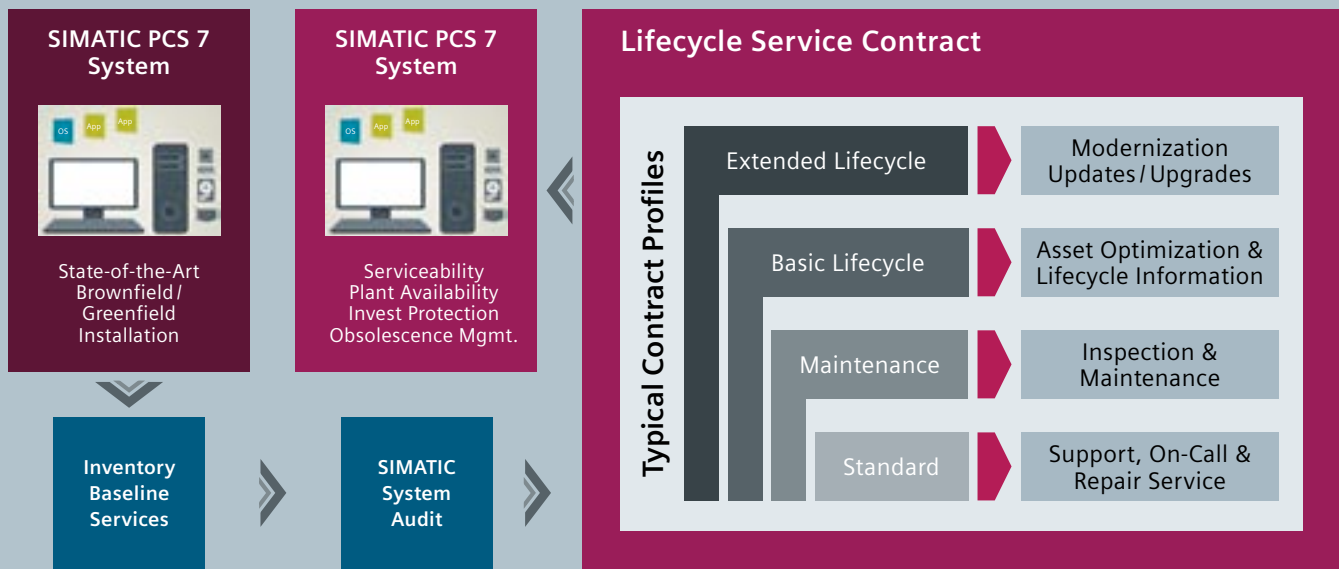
SIMATIC PCS 7 System

OS App App

State-of-the-Art Brownfield / Greenfield Installation

SIMATIC PCS 7 System

OS App App

Serviceability Plant Availability Invest Protection Obsolescence Mgmt.

Lifecycle Service Contract

Typical Contract Profiles

Extended Lifecycle

Modernization Updates / Upgrades

Basic Lifecycle

Asset Optimization & Lifecycle Information

Maintenance

Inspection & Maintenance

Standard

Support, On-Call & Repair Service

Inventory Baseline Services

SIMATIC System Audit